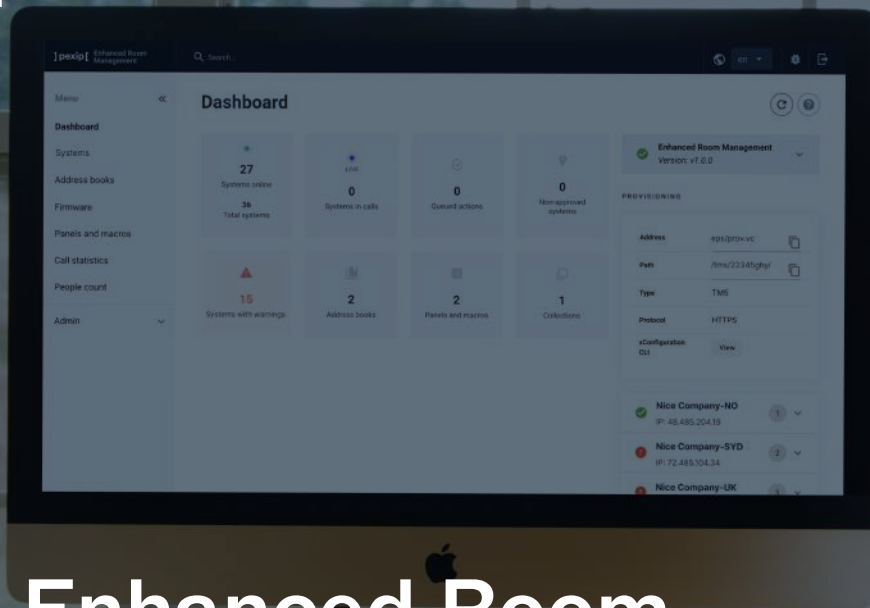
]pexip[ Enhanced Room Management

Search...

en

Menu

Dashboard

Systems

Address books

Firmware

Panels and macros

Call statistics

People count

Admin

Dashboard

27
Systems online
36
Total systems

LIVE
0
Systems in calls

0
Queued actions

0
Non-approved systems

15
Systems with warnings

2
Address books

2
Panels and macros

1
Collections

Enhanced Room Management
Version: v1.0.0

PROVISIONING

| Address | eps/prov.vc |
|---|---|
| Path | /tms/23345ghy/ |
| Type | TMS |
| Protocol | HTTPS |
| xConfiguration CLI | View |

Nice Company-NO
IP: 48.485.204.18
1

Nice Company-SYD
IP: 72.485.104.34
2

Nice Company-UK

Enhanced Room